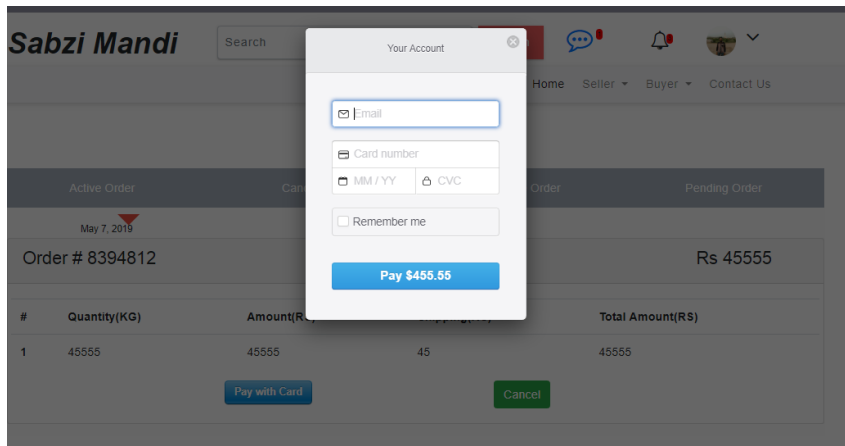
Sabzi Mandi

Search

Home Seller ▾ Buyer ▾ Contact Us

Active Order Can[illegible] Order Pending Order

May 7, 2019

Order # 8394812

Rs 45555

| # | Quantity(KG) | Amount(R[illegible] | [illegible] | Total Amount(RS) |
|---|---|---|---|---|
| 1 | 45555 | 45555 | 45 | 45555 |

Pay with Card

Cancel

Your Account

Email

Card number

MM / YY

CVC

Remember me

Pay $455.55